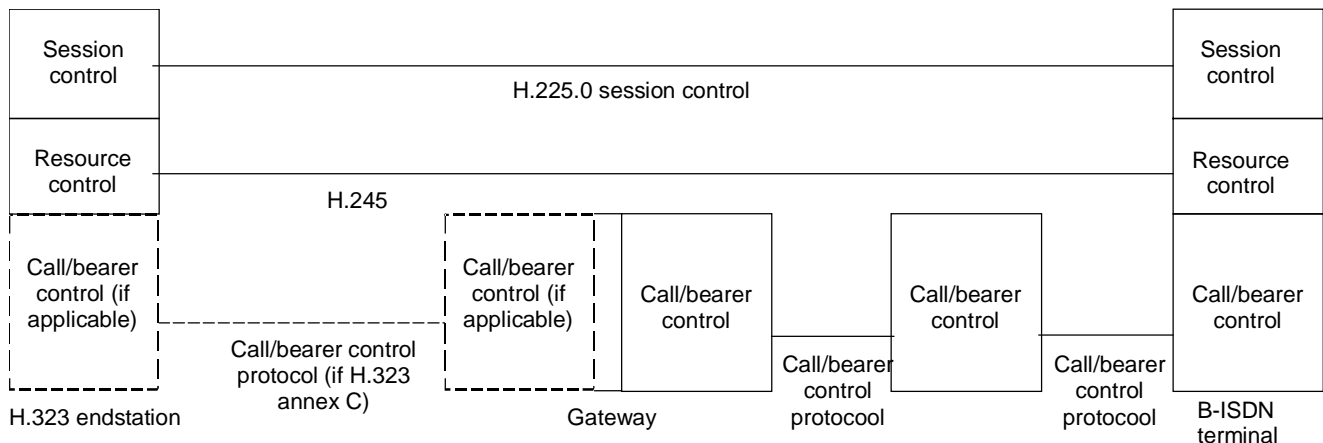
Session control

H.225.0 session control

Session control

Resource control

H.245

Resource control

Call/bearer control (if applicable)

Call/bearer control protocol (if H.323 annex C)

Call/bearer control (if applicable)

Call/bearer control

Call/bearer control protocool

Call/bearer control

Call/bearer control protocool

Call/bearer control

H.323 endstation

Gateway

B-ISDN terminal